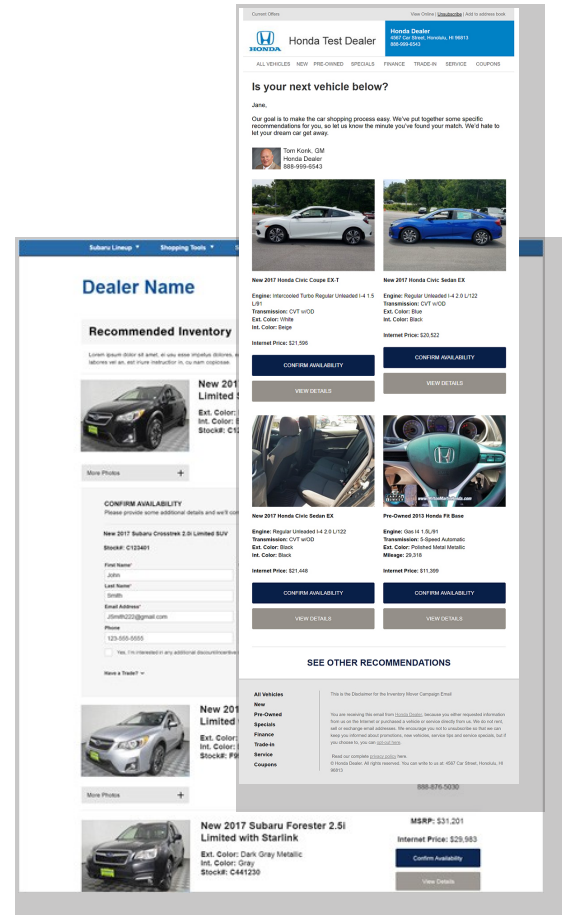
Current Offers

View Online | Unsubscribe | Add to address book

HONDA

Honda Test Dealer

Honda Dealer
4567 Car Street, Honolulu, HI 96813
888-999-6543

ALL VEHICLES NEW PRE-OWNED SPECIALS FINANCE TRADE-IN SERVICE COUPONS

Is your next vehicle below?

Jane,

Our goal is to make the car shopping process easy. We've put together some specific recommendations for you, so let us know the minute you've found your match. We'd hate to let your dream car get away.

Tom Konk, GM
Honda Dealer
888-999-6543

New 2017 Honda Civic Coupe EX-T

Engine: Intercooled Turbo Regular Unleaded I-4 1.5 L/91
Transmission: CVT w/OD
Ext. Color: White
Int. Color: Beige

Internet Price: $21,596

CONFIRM AVAILABILITY

VIEW DETAILS

New 2017 Honda Civic Sedan EX

Engine: Regular Unleaded I-4 2.0 L/122
Transmission: CVT w/OD
Ext. Color: Blue
Int. Color: Black

Internet Price: $20,522

CONFIRM AVAILABILITY

VIEW DETAILS

New 2017 Honda Civic Sedan EX

Engine: Regular Unleaded I-4 2.0 L/122
Transmission: CVT w/OD
Ext. Color: Black
Int. Color: Black

Internet Price: $21,448

CONFIRM AVAILABILITY

VIEW DETAILS

Pre-Owned 2013 Honda Fit Base

Engine: Gas I4 1.5L/91
Transmission: 5-Speed Automatic
Ext. Color: Polished Metal Metallic
Mileage: 29,318

Internet Price: $11,399

CONFIRM AVAILABILITY

VIEW DETAILS

SEE OTHER RECOMMENDATIONS

All Vehicles
New
Pre-Owned
Specials
Finance
Trade-in
Service
Coupons

This is the Disclaimer for the Inventory Mover Campaign Email

You are receiving this email from Honda Dealer, because you either requested information from us on the Internet or purchased a vehicle or service directly from us. We do not rent, sell or exchange email addresses. We encourage you not to unsubscribe so that we can keep you informed about promotions, new vehicles, service tips and service specials, but if you choose to, you can opt out here.

Read our complete privacy policy here.
© Honda Dealer. All rights reserved. You can write to us at: 4567 Car Street, Honolulu, HI 96813

Subaru Lineup ▼ Shopping Tools ▼

Dealer Name

Recommended Inventory

Lorem ipsum dolor sit amet, in you esse impetus dolores, a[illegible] labores vel an, est iriure instructior in, cu nam copiosae.

New 2017 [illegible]
Limited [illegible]
Ext. Color: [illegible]
Int. Color: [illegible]
Stock#: C1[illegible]

More Photos +

CONFIRM AVAILABILITY
Please provide some additional details and we'll co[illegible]

New 2017 Subaru Crosstrek 2.0i Limited SUV

Stock#: C123401

First Name*
John
Last Name*
Smith
Email Address*
JSmith222@gmail.com
Phone
123-555-5555

Yes, I'm interested in any additional discount/incentive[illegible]

Have a Trade? ▼

New 201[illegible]
Limited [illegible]
Ext. Color: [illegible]
Int. Color: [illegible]
Stock#: F9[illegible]

More Photos +

888-876-5030

New 2017 Subaru Forester 2.5i Limited with Starlink
Ext. Color: Dark Gray Metallic
Int. Color: Gray
Stock#: C441230

MSRP: $31,201
Internet Price: $29,983

Confirm Availability

View Details